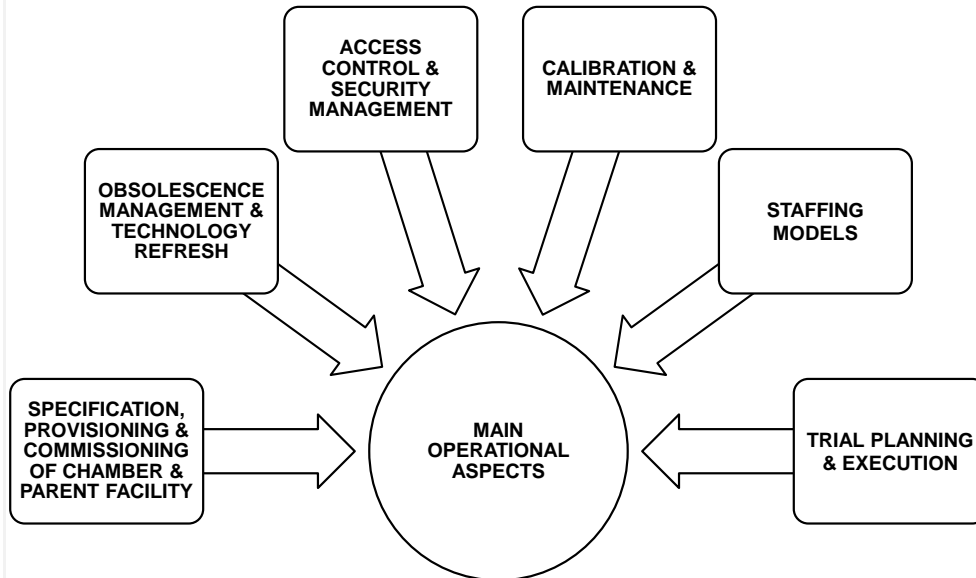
ACCESS CONTROL & SECURITY MANAGEMENT

CALIBRATION & MAINTENANCE

OBSOLESCENCE MANAGEMENT & TECHNOLOGY REFRESH

STAFFING MODELS

SPECIFICATION, PROVISIONING & COMMISSIONING OF CHAMBER & PARENT FACILITY

MAIN OPERATIONAL ASPECTS

TRIAL PLANNING & EXECUTION